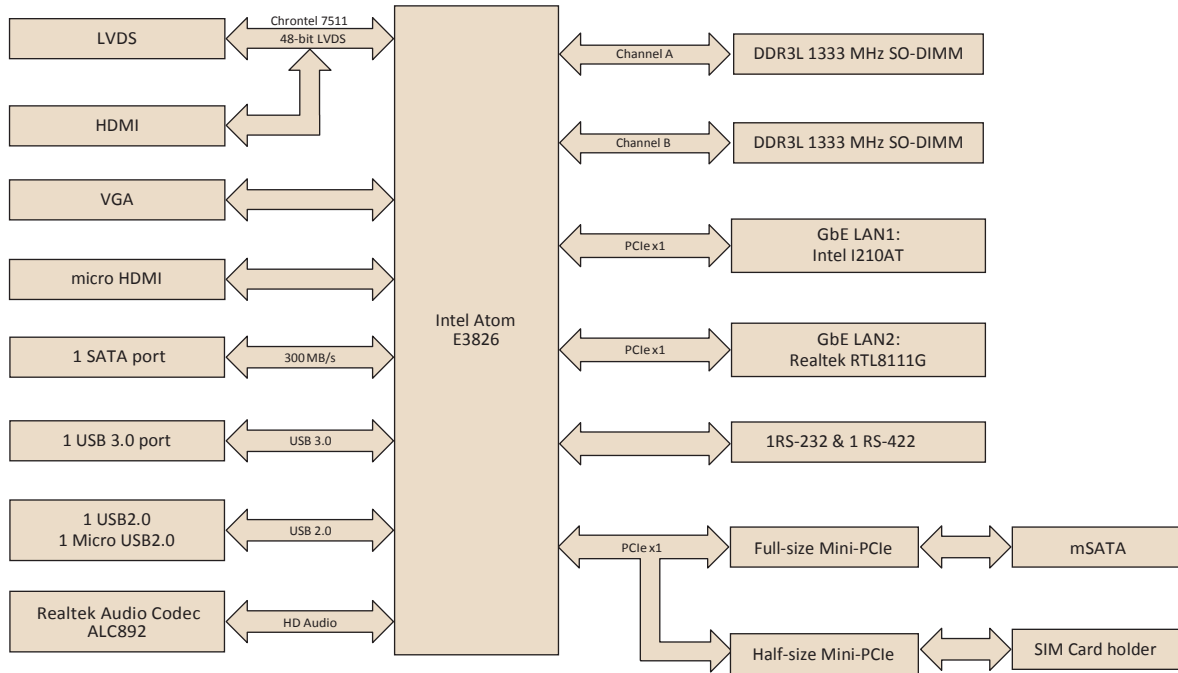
LVDS

Chrontel 7511
48-bit LVDS

HDMI

VGA

micro HDMI

1 SATA port

300 MB/s

1 USB 3.0 port

USB 3.0

1 USB2.0
1 Micro USB2.0

USB 2.0

Realtek Audio Codec
ALC892

HD Audio

Intel Atom
E3826

Channel A

DDR3L 1333 MHz SO-DIMM

Channel B

DDR3L 1333 MHz SO-DIMM

PCIe x1

GbE LAN1:
Intel I210AT

PCIe x1

GbE LAN2:
Realtek RTL8111G

1RS-232 & 1 RS-422

PCIe x1

Full-size Mini-PCIe

mSATA

Half-size Mini-PCIe

SIM Card holder